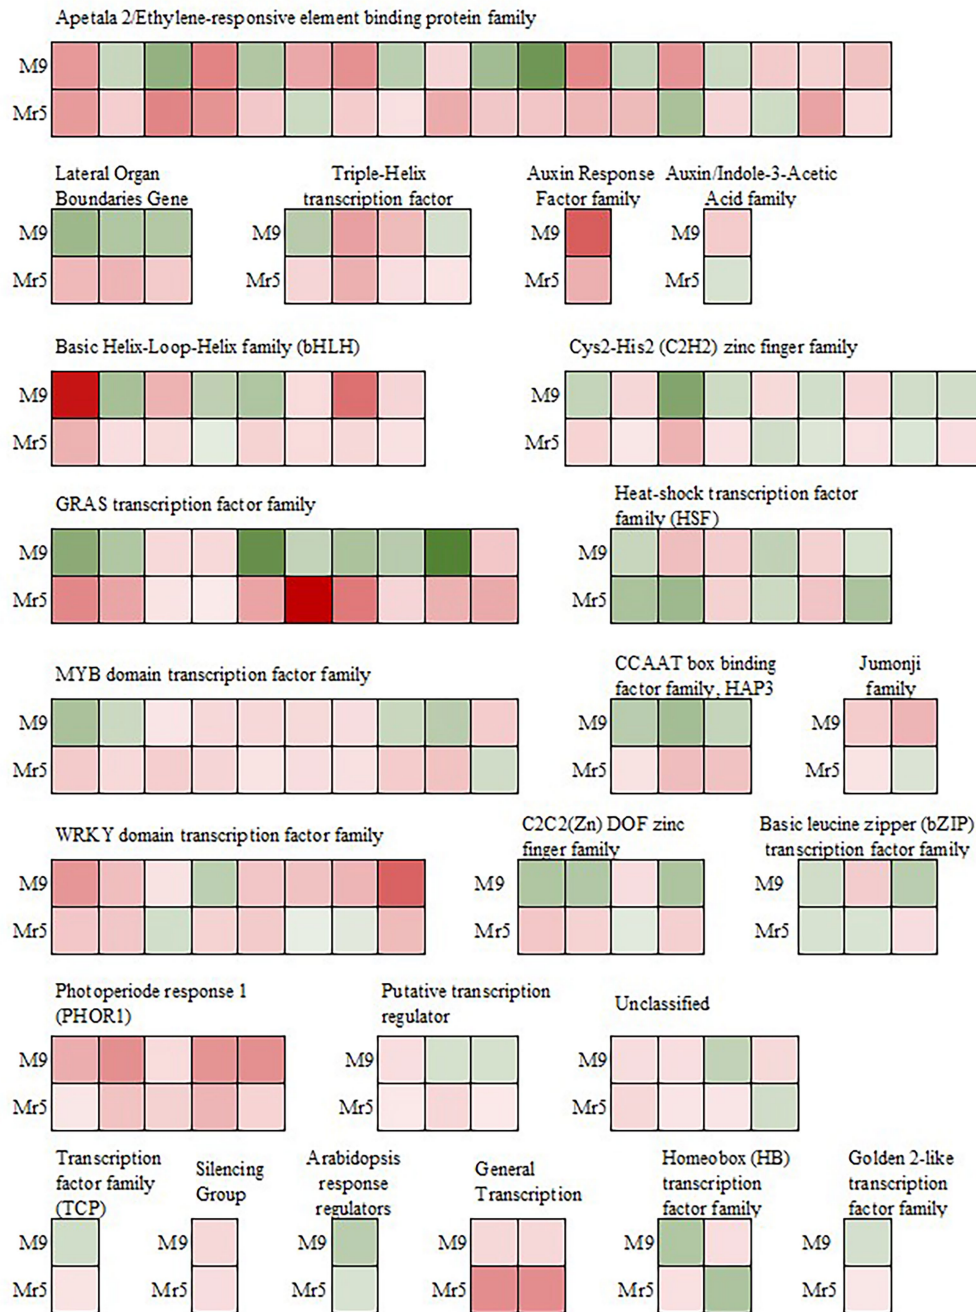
Apetala 2/Ethylene-responsive element binding protein family

M9
Mr5

Lateral Organ Boundaries Gene

M9
Mr5

Triple-Helix transcription factor

M9
Mr5

Auxin Response Factor family

M9
Mr5

Auxin/Indole-3-Acetic Acid family

M9
Mr5

Basic Helix-Loop-Helix family (bHLH)

M9
Mr5

Cys2-His2 (C2H2) zinc finger family

M9
Mr5

GRAS transcription factor family

M9
Mr5

Heat-shock transcription factor family (HSF)

M9
Mr5

MYB domain transcription factor family

M9
Mr5

CCAAT box binding factor family, HAP3

M9
Mr5

Jumonji family

M9
Mr5

WRKY domain transcription factor family

M9
Mr5

C2C2(Zn) DOF zinc finger family

M9
Mr5

Basic leucine zipper (bZIP) transcription factor family

M9
Mr5

Photoperiode response 1 (PHOR1)

M9
Mr5

Putative transcription regulator

M9
Mr5

Unclassified

M9
Mr5

Transcription factor family (TCP)

M9
Mr5

Silencing Group

M9
Mr5

Arabidopsis response regulators

M9
Mr5

General Transcription

M9
Mr5

Homeobox (HB) transcription factor family

M9
Mr5

Golden 2-like transcription factor family

M9
Mr5